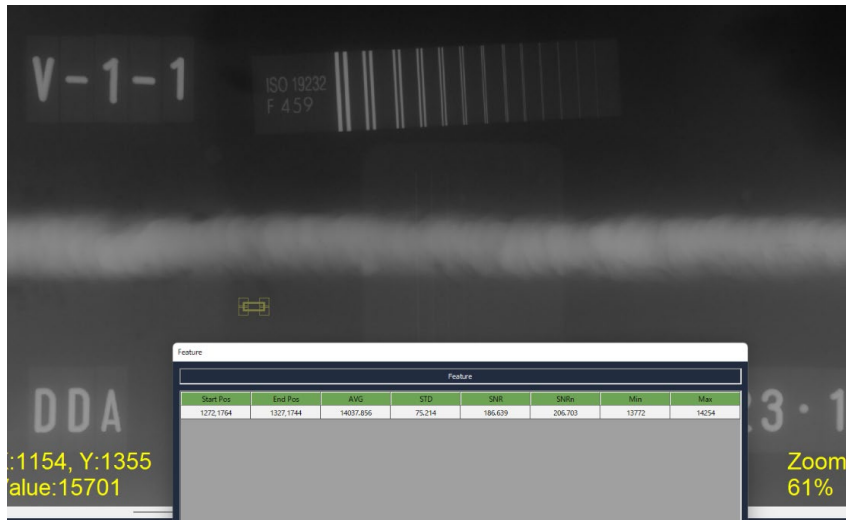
V-1-1

ISO 19232
F 459

Feature

Feature

| Start Pos | End Pos | AVG | STD | SNR | SNRn | Min | Max |
|---|---|---|---|---|---|---|---|
| 1272,1764 | 1327,1744 | 14037.856 | 75.214 | 186.639 | 206.703 | 13772 | 14254 |

DDA

:1154, Y:1355
/alue:15701

23·1

Zoom
61%